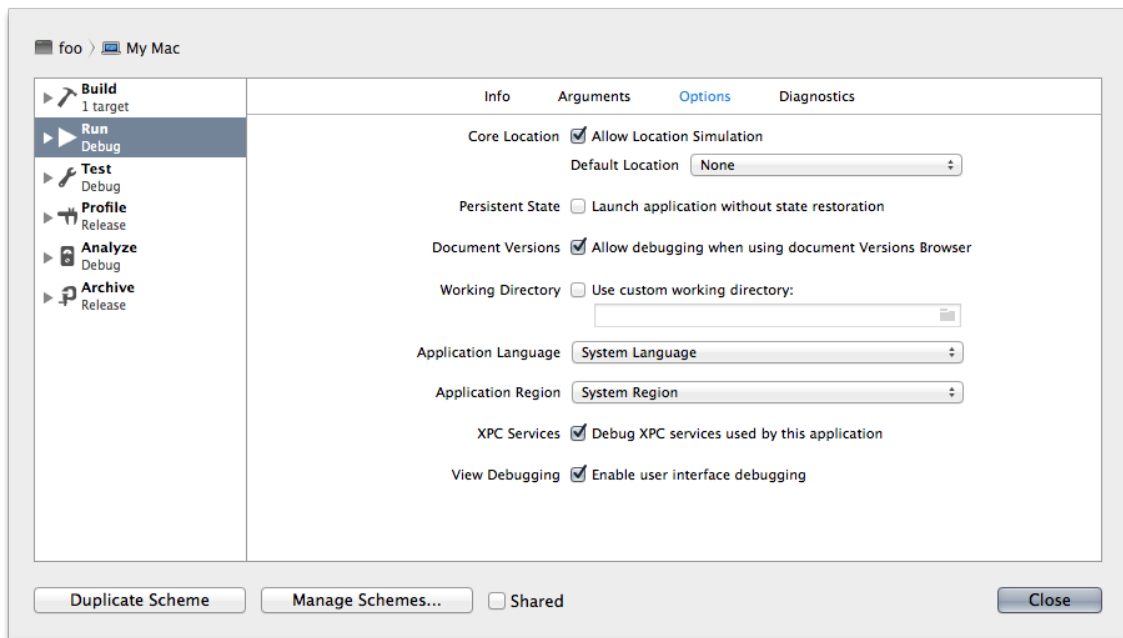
foo 〉 My Mac

Build
1 target

Run
Debug

Test
Debug

Profile
Release

Analyze
Debug

Archive
Release

Info Arguments Options Diagnostics

Core Location ☑ Allow Location Simulation
Default Location None

Persistent State ☐ Launch application without state restoration

Document Versions ☑ Allow debugging when using document Versions Browser

Working Directory ☐ Use custom working directory:

Application Language System Language

Application Region System Region

XPC Services ☑ Debug XPC services used by this application

View Debugging ☑ Enable user interface debugging

Duplicate Scheme Manage Schemes... ☐ Shared Close